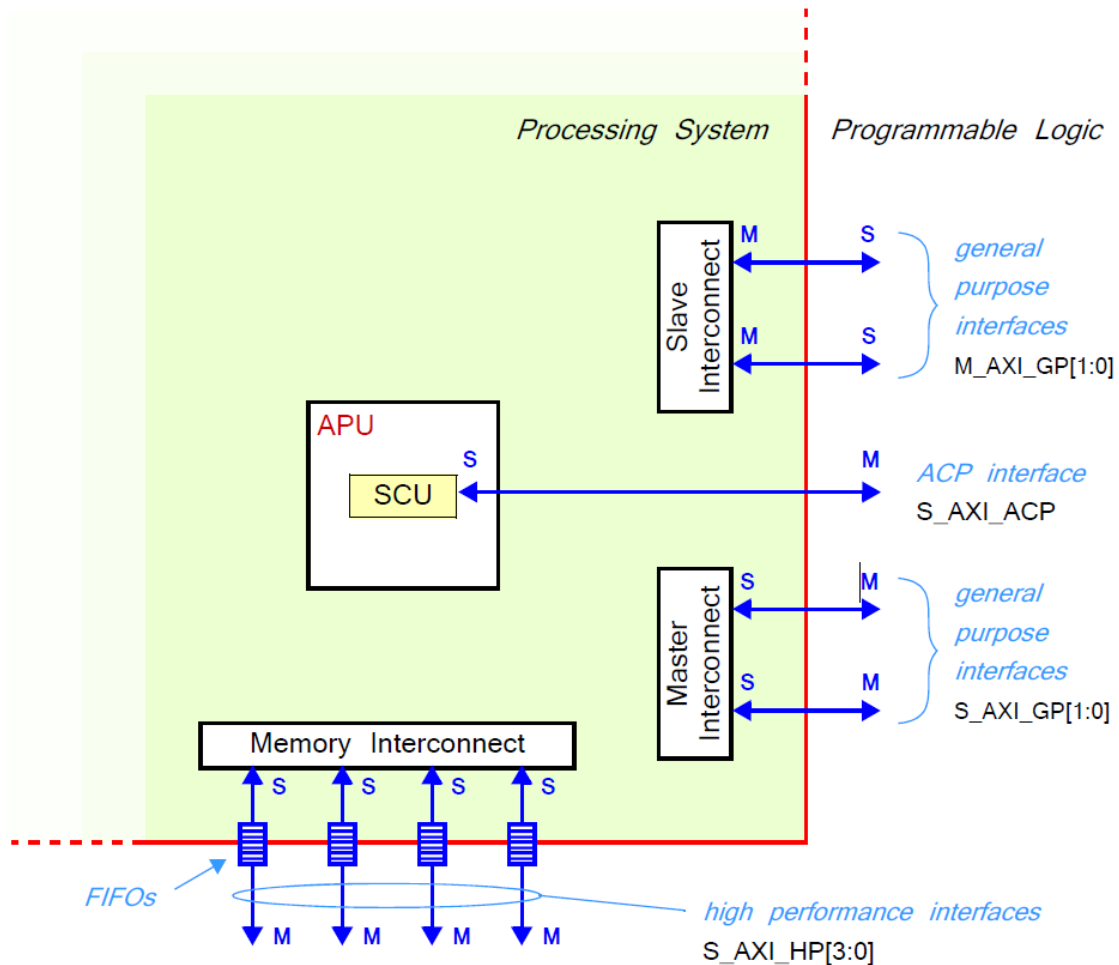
Processing System

Programmable Logic

Slave Interconnect

M

S

M

S

general purpose interfaces

M_AXI_GP[1:0]

APU

S

SCU

M

ACP interface

S_AXI_ACP

Master Interconnect

S

M

S

M

general purpose interfaces

S_AXI_GP[1:0]

Memory Interconnect

S

S

S

S

FIFOs

M

M

M

M

high performance interfaces

S_AXI_HP[3:0]